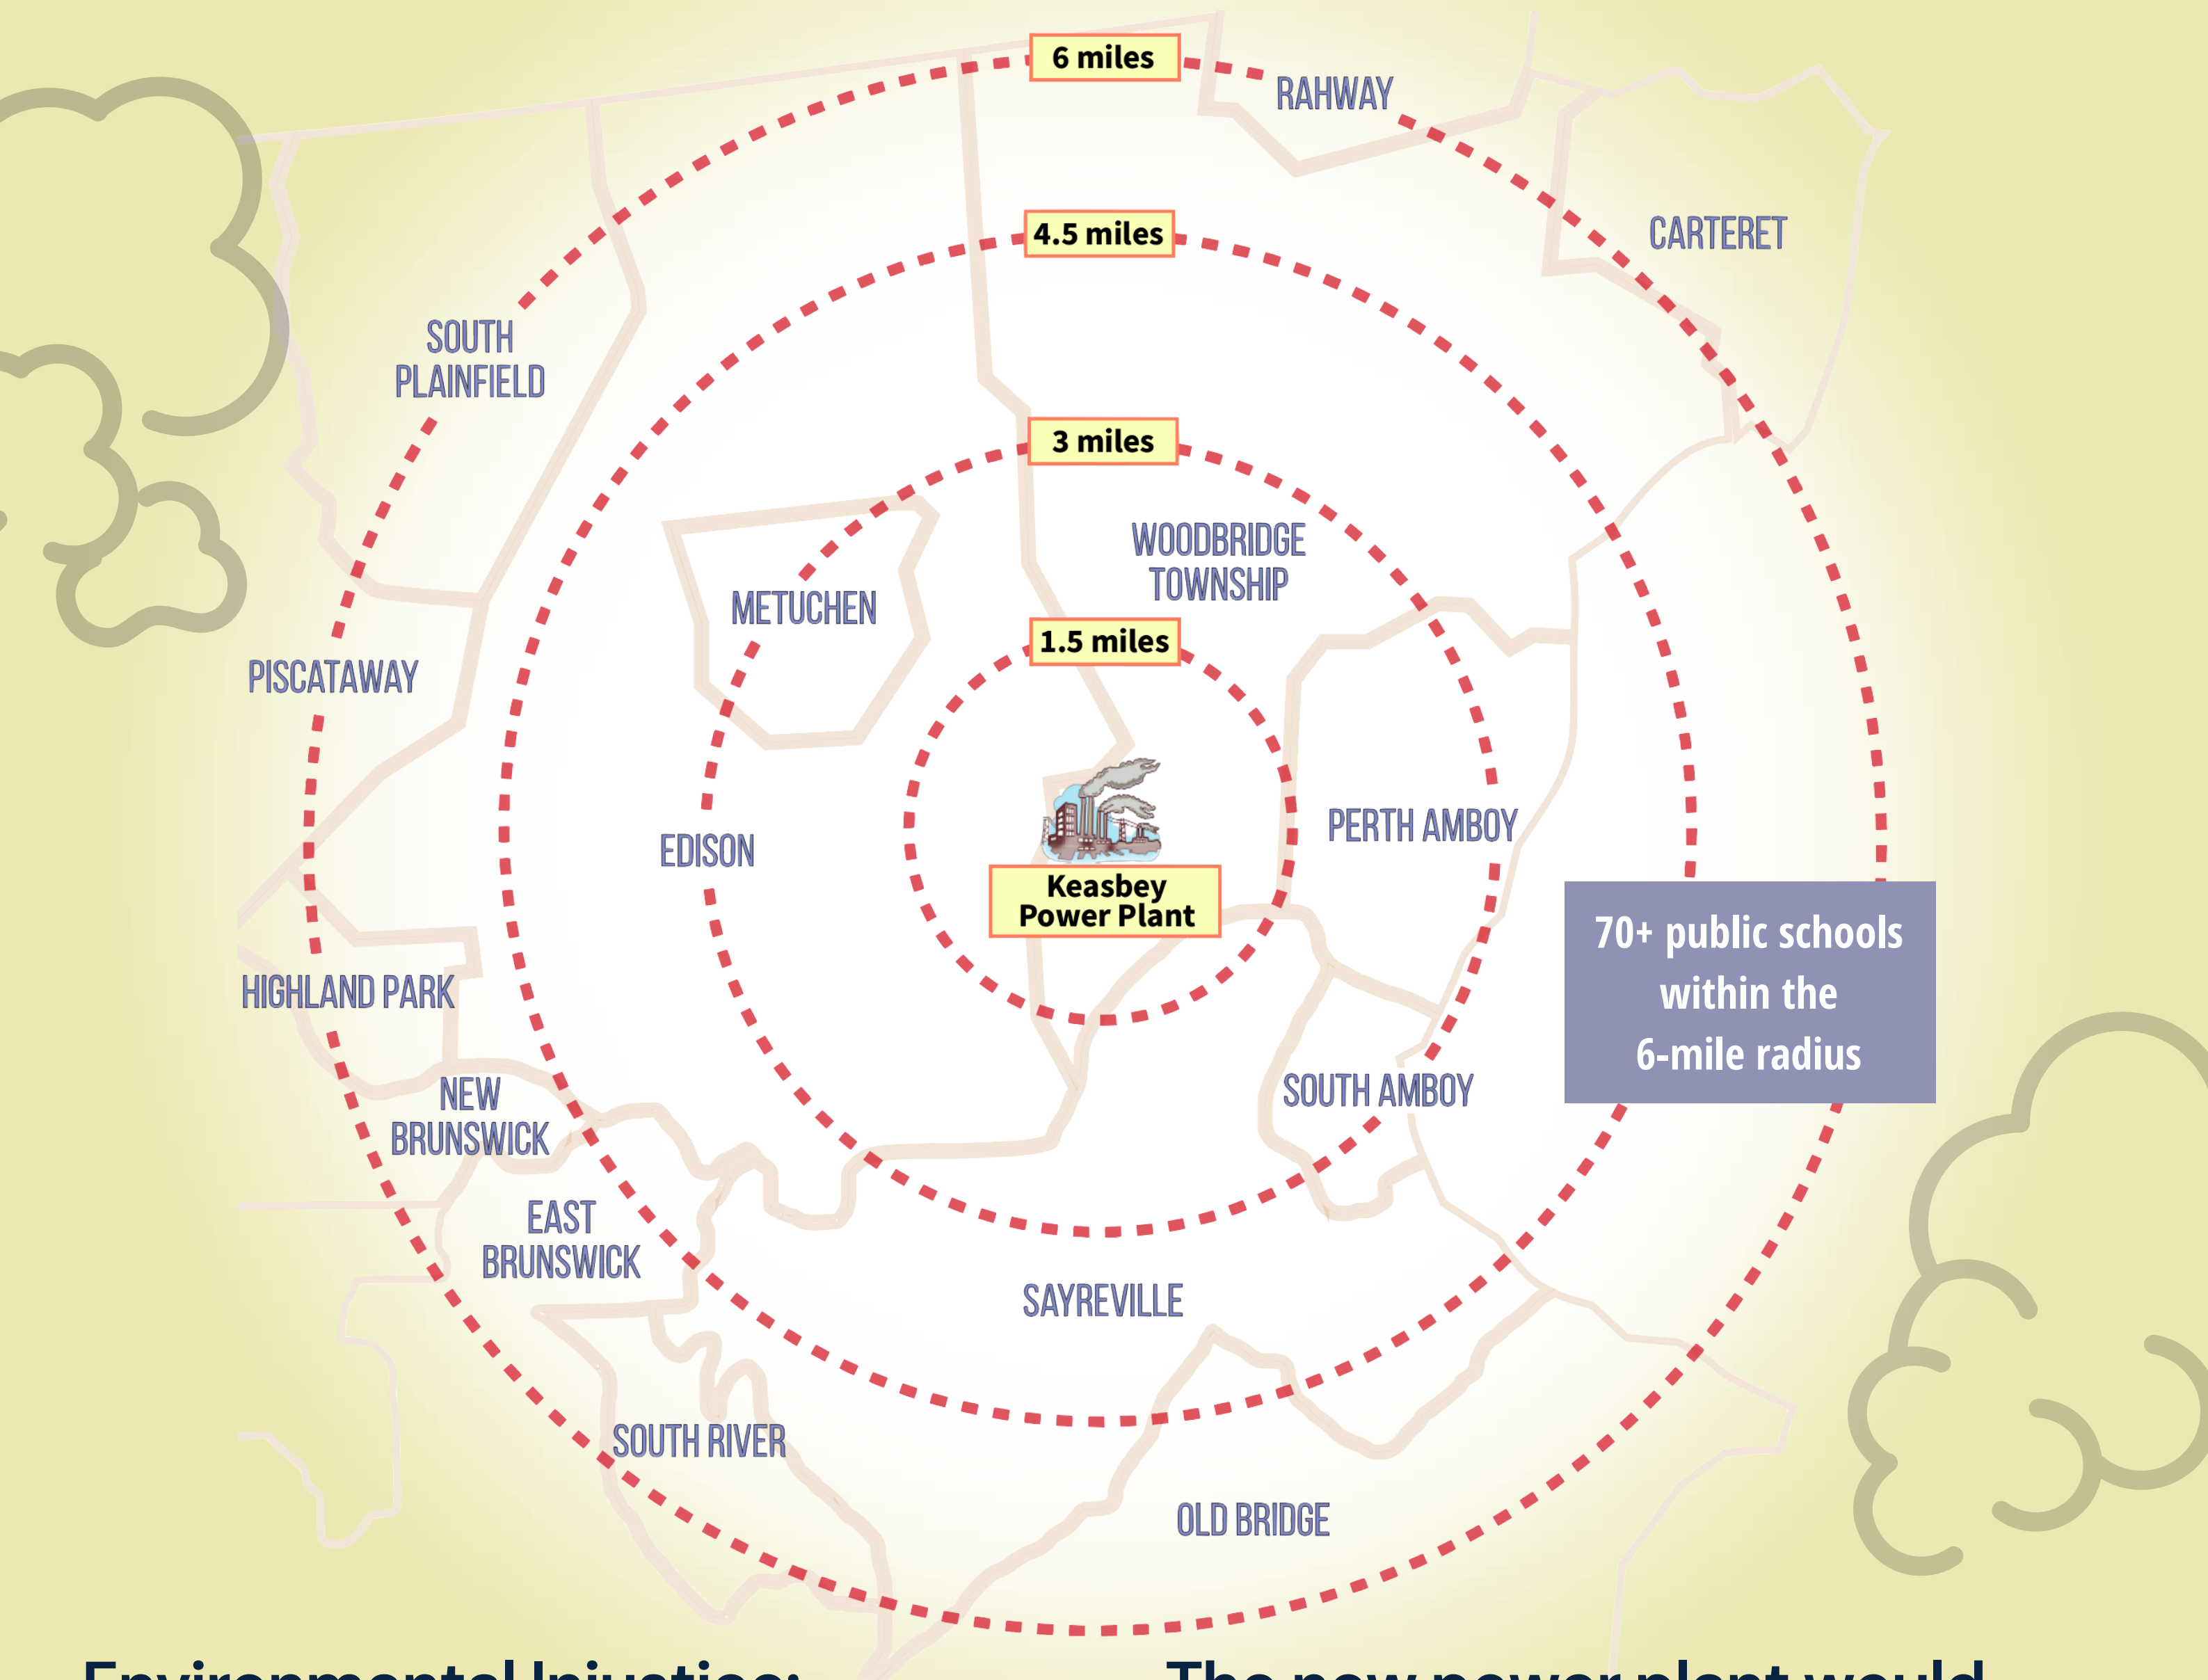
6 miles

RAHWAY

4.5 miles

CARTERET

SOUTH PLAINFIELD

3 miles

WOODBRIDGE TOWNSHIP

METUCHEN

1.5 miles

PISCATAWAY

PERTH AMBOY

EDISON

Keasbey Power Plant

70+ public schools within the 6-mile radius

HIGHLAND PARK

NEW BRUNSWICK

SOUTH AMBOY

EAST BRUNSWICK

SAYREVILLE

SOUTH RIVER

OLD BRIDGE

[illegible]

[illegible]